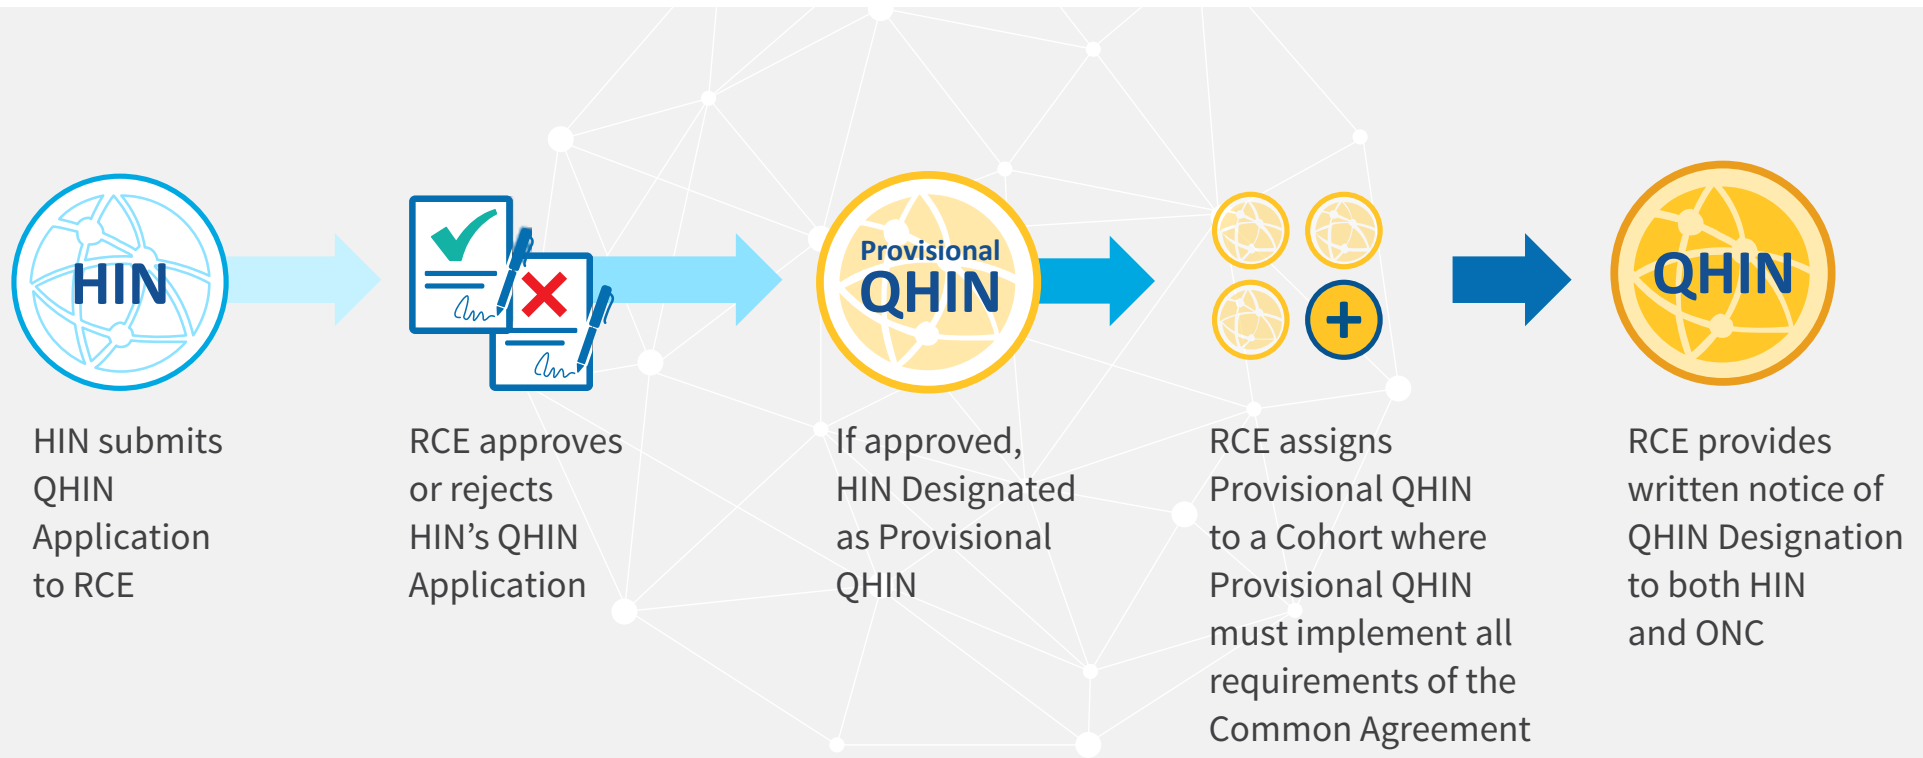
HIN

Provisional QHIN

QHIN

HIN submits QHIN Application to RCE

RCE approves or rejects HIN’s QHIN Application

If approved, HIN Designated as Provisional QHIN

RCE assigns Provisional QHIN to a Cohort where Provisional QHIN must implement all requirements of the Common Agreement

RCE provides written notice of QHIN Designation to both HIN and ONC